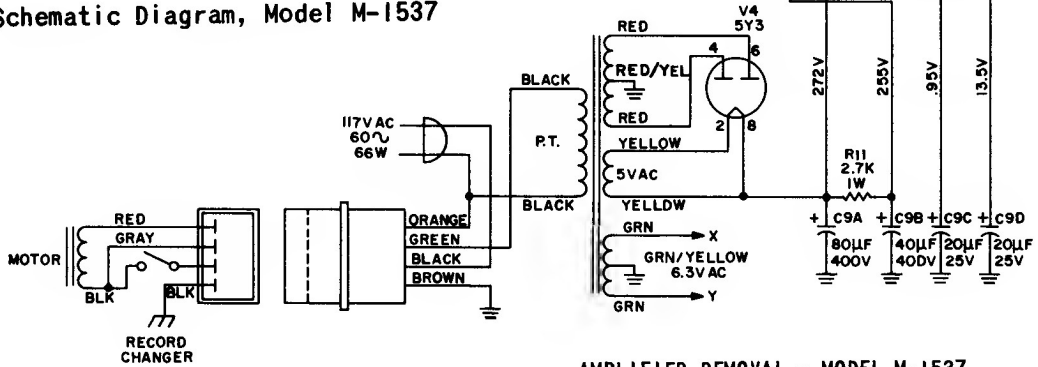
Schematic Diagram, Model M-1537

V4
5Y3

RED
RED/YEL
RED
YELLOW
5VAC
YELLDW
GRN
GRN/YELLOW
6.3VAC
GRN
X
Y
4
6
2
8

BLACK
P.T.
BLACK

117VAC
60~
66W

272V
255V
.95V
13.5V

R11
2.7K
1W

C9A
80µF
400V
C9B
40µF
40DV
C9C
20µF
25V
C9D
20µF
25V

RED
GRAY
MOTOR
BLK
BLK
RECORD
CHANGER

ORANGE
GREEN
BLACK
BROWN

AMPLIFIER REMOVAL - MODEL M-1537